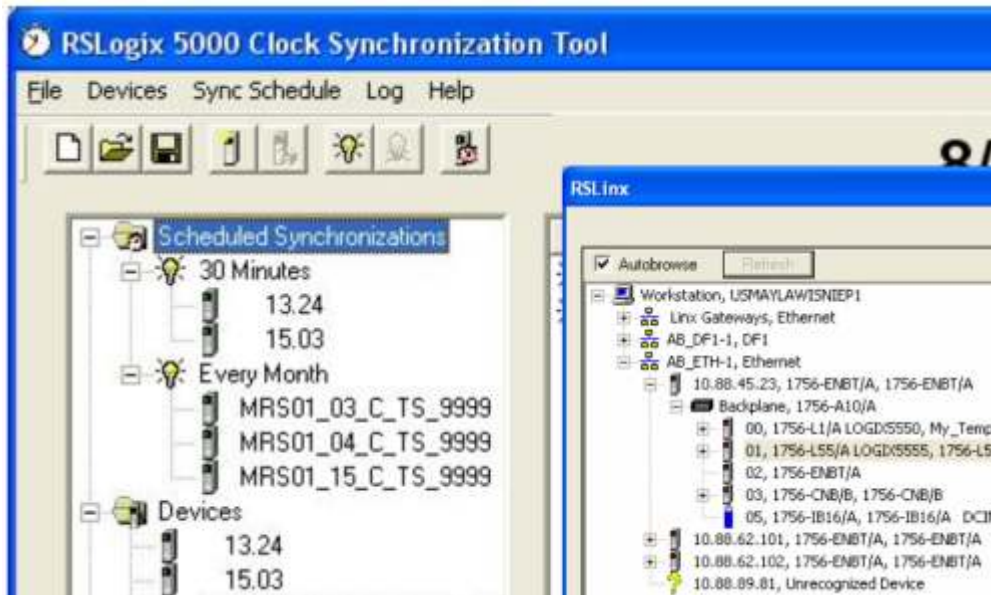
RSLogix 5000 Clock Synchronization Tool

File Devices Sync Schedule Log Help

8/

Scheduled Synchronizations
30 Minutes
13.24
15.03
Every Month
MRS01_03_C_TS_9999
MRS01_04_C_TS_9999
MRS01_15_C_TS_9999
Devices
13.24
15.03

RSLinx

Autobrowse Refresh

Workstation, USMAYLAWISNIEP1
Linx Gateways, Ethernet
AB_DF1-1, DF1
AB_ETH-1, Ethernet
10.88.45.23, 1756-ENBT/A, 1756-ENBT/A
Backplane, 1756-A10/A
00, 1756-L1/A LOGIX5550, My_Temp
01, 1756-L55/A LOGIX5555, 1756-L5
02, 1756-ENBT/A
03, 1756-CNB/B, 1756-CNB/B
05, 1756-IB16/A, 1756-IB16/A DCI
10.88.62.101, 1756-ENBT/A, 1756-ENBT/A
10.88.62.102, 1756-ENBT/A, 1756-ENBT/A
10.88.89.81, Unrecognized Device